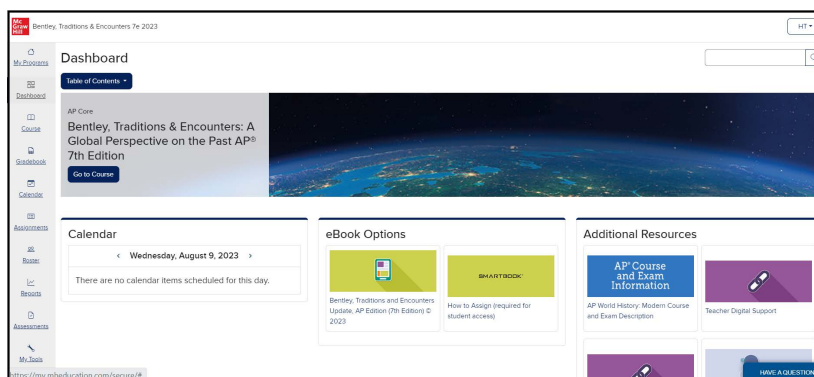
Mc Graw Hill Bentley, Traditions & Encounters 7e 2023

HT

My Programs

Dashboard

Course

Gradebook

Calendar

Assignments

Roster

Reports

Assessments

My Tools

Dashboard

Table of Contents

AP Core

Bentley, Traditions & Encounters: A Global Perspective on the Past AP® 7th Edition

Go to Course

Calendar

‹ Wednesday, August 9, 2023 ›

There are no calendar items scheduled for this day.

eBook Options

Bentley, Traditions and Encounters Update, AP Edition (7th Edition) © 2023

SMARTBOOK

How to Assign (required for student access)

Additional Resources

AP® Course and Exam Information

AP World History: Modern Course and Exam Description

Teacher Digital Support

HAVE A QUESTION

https://my.mheducation.com/secure/#